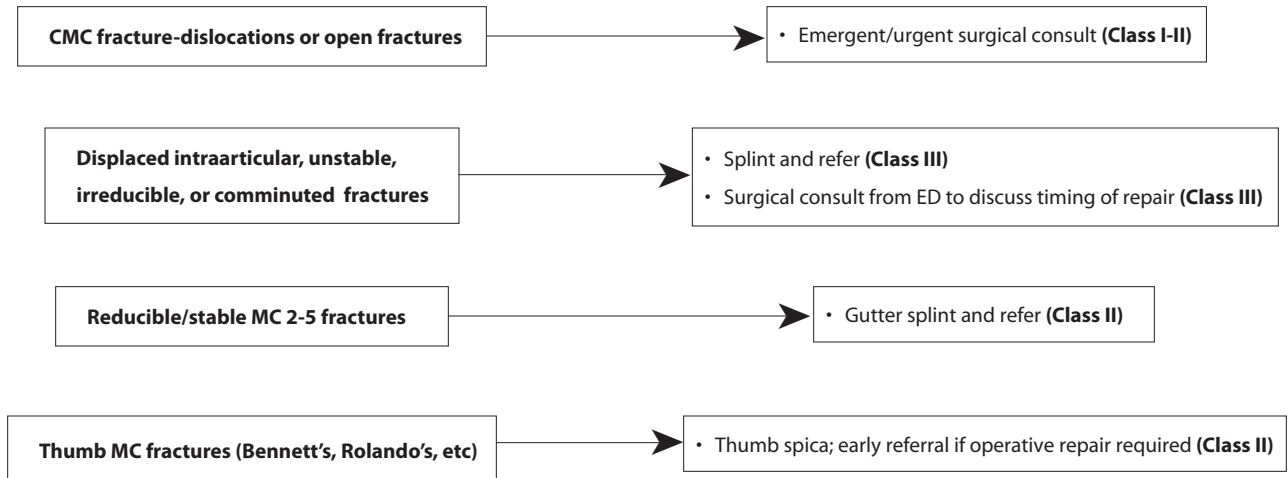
CMC fracture-dislocations or open fractures

• Emergent/urgent surgical consult **(Class I-II)**

Displaced intraarticular, unstable, irreducible, or comminuted fractures

• Splint and refer **(Class III)**
• Surgical consult from ED to discuss timing of repair **(Class III)**

Reducible/stable MC 2-5 fractures

• Gutter splint and refer **(Class II)**

Thumb MC fractures (Bennett's, Rolando's, etc)

• Thumb spica; early referral if operative repair required **(Class II)**